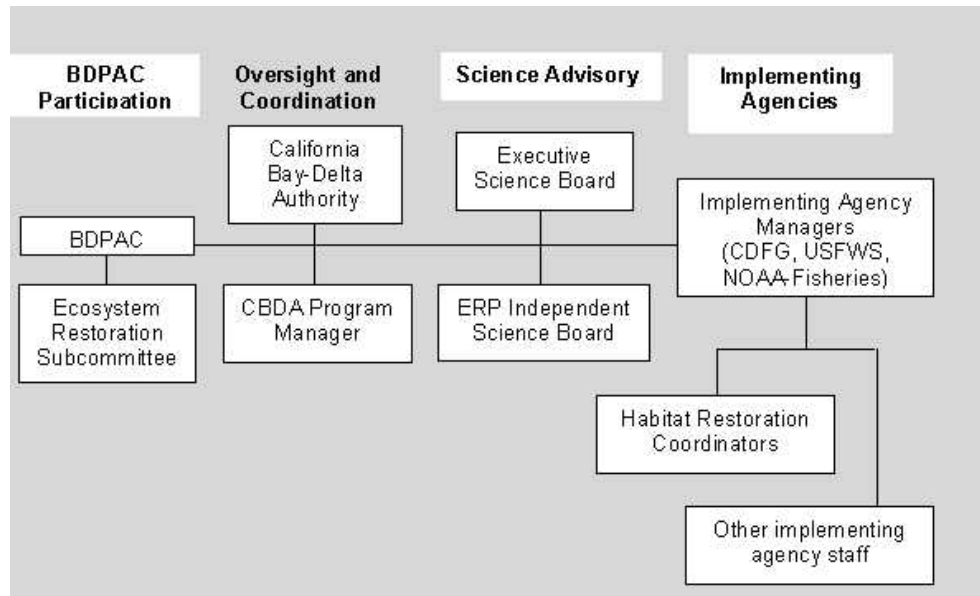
BDPAC Participation

Oversight and Coordination

Science Advisory

Implementing Agencies

California Bay-Delta Authority

Executive Science Board

BDPAC

Implementing Agency Managers (CDFG, USFWS, NOAA-Fisheries)

Ecosystem Restoration Subcommittee

CBDA Program Manager

ERP Independent Science Board

Habitat Restoration Coordinators

Other implementing agency staff